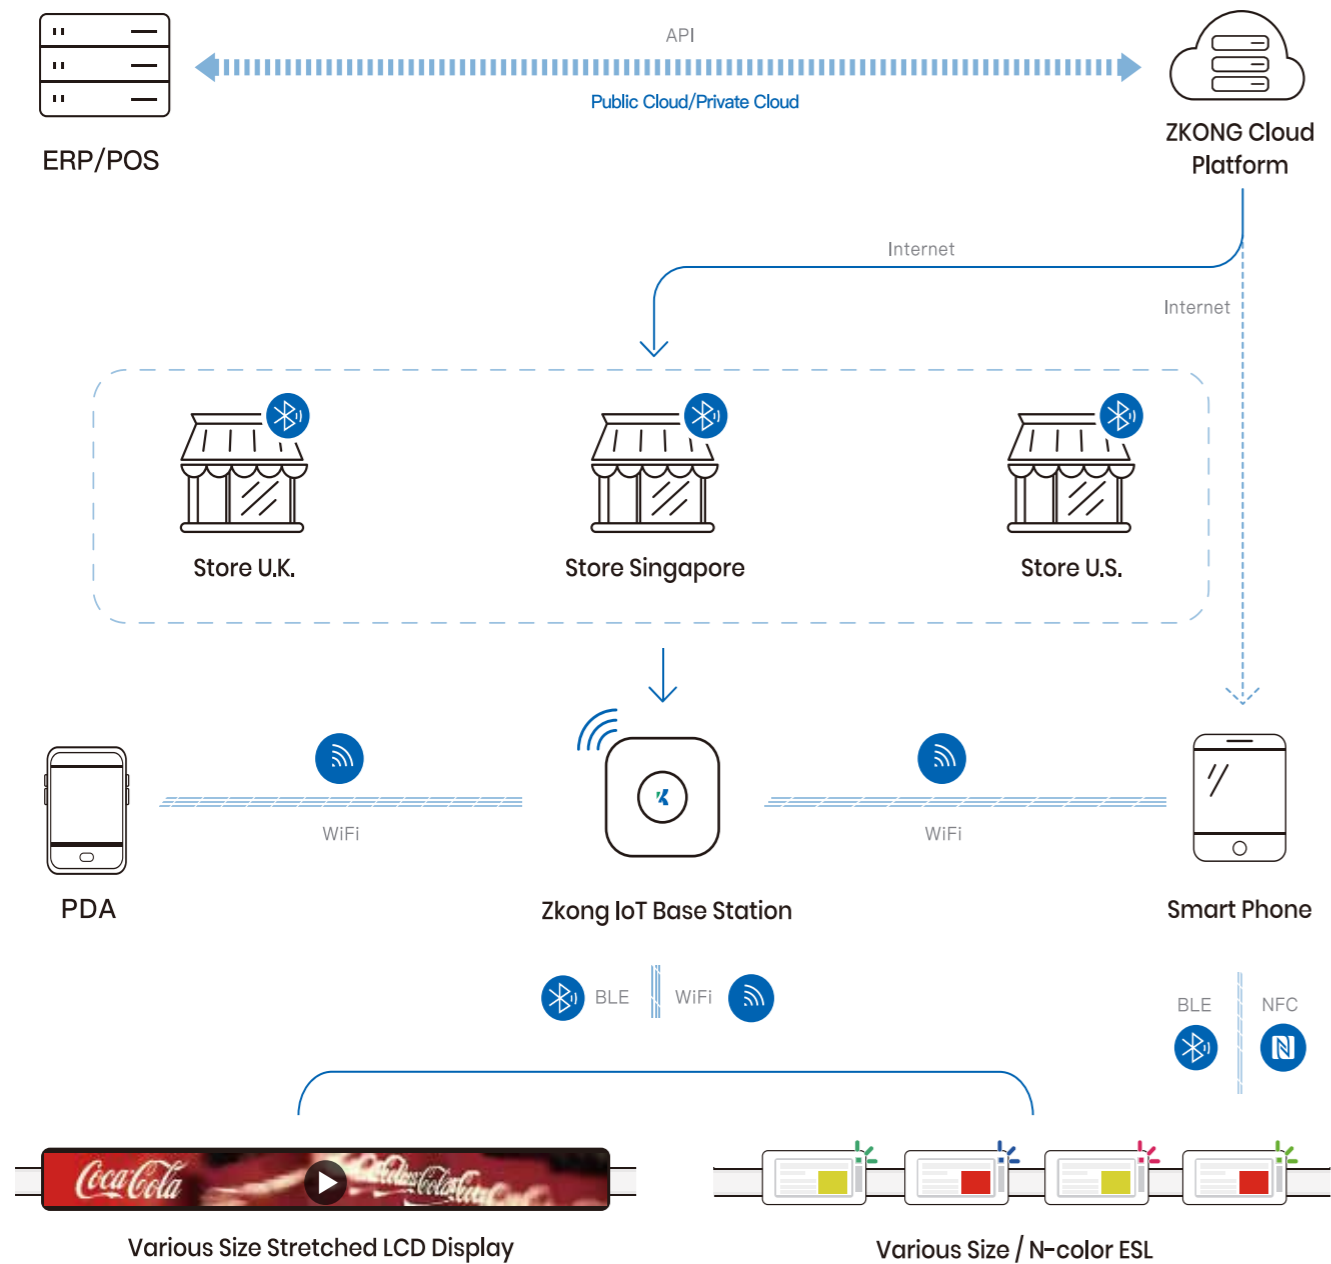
ERP/POS

API

Public Cloud/Private Cloud

ZKONG Cloud Platform

Internet

Internet

Store U.K.

Store Singapore

Store U.S.

WiFi

WiFi

PDA

Zkong IoT Base Station

Smart Phone

BLE

WiFi

BLE

NFC

Coca-Cola

Various Size Stretched LCD Display

Various Size / N-color ESL